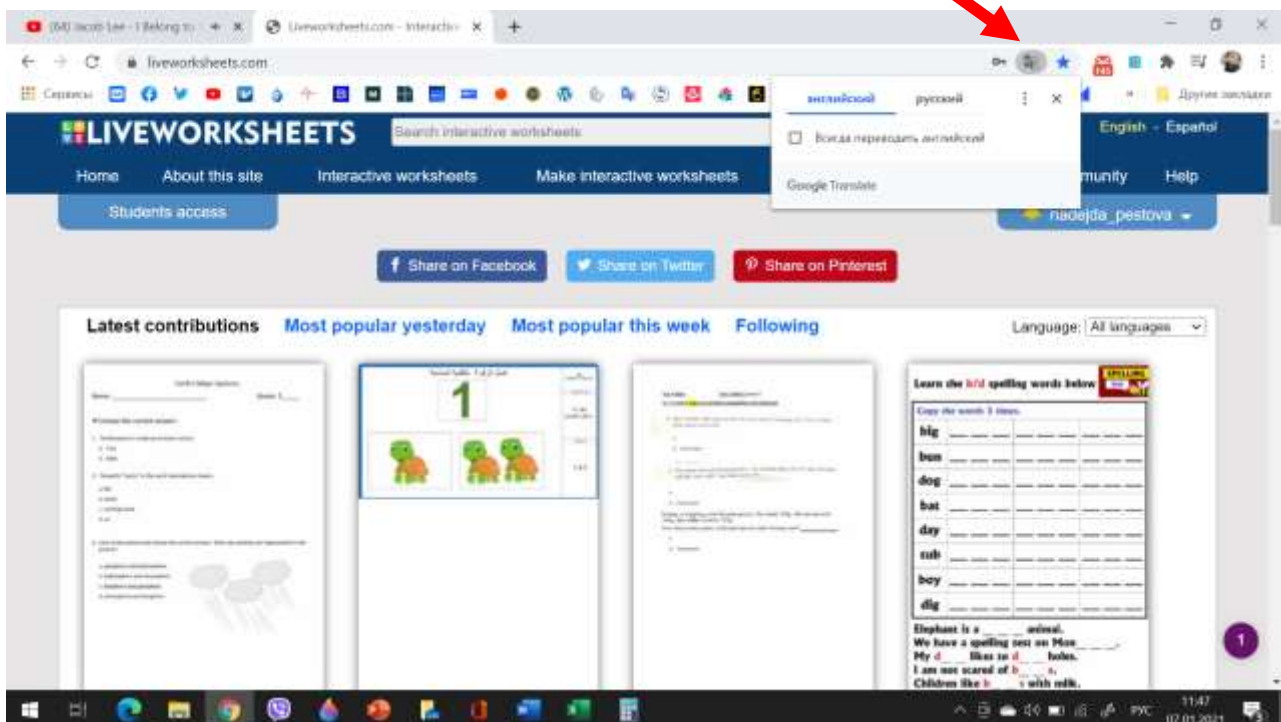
(58) Jacob Lee - I Belong to ×
Liveworksheets.com - Interactiv ×
+
liveworksheets.com
Сервисы
Другие закладки
LIVEWORKSHEETS
Search interactive worksheets
английский
русский
Всегда переводить английский
Google Translate
English - Español
Home
About this site
Interactive worksheets
Make interactive worksheets
munity
Help
Students access
nadejda_pestova
Share on Facebook
Share on Twitter
Share on Pinterest
Latest contributions
Most popular yesterday
Most popular this week
Following
Language: All languages
1
Learn the b/d spelling words below
SPELLING
Copy the words 3 times.
big
bun
dog
bat
day
cub
boy
dig
Elephant is a ______ animal.
We have a spelling test on Mon___.
My d___ likes to d___ holes.
I am not scared of b___s.
Children like b___s with milk.
1
РУС
11:47
07.01.2021